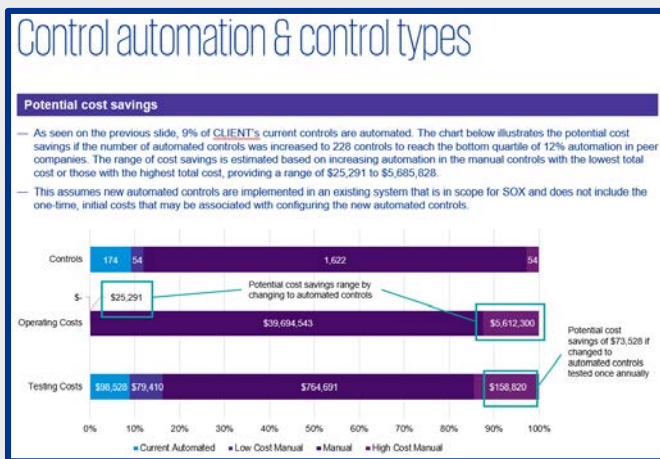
Control automation & control types

Potential cost savings

— As seen on the previous slide, 9% of CLIENT's current controls are automated. The chart below illustrates the potential cost savings if the number of automated controls was increased to 228 controls to reach the bottom quartile of 12% automation in peer companies. The range of cost savings is estimated based on increasing automation in the manual controls with the lowest total cost or those with the highest total cost, providing a range of $25,291 to $5,685,828.

— This assumes new automated controls are implemented in an existing system that is in scope for SOX and does not include the one-time, initial costs that may be associated with configuring the new automated controls.

Controls 174 54 1,622 54

$- $25,291

Potential cost savings range by changing to automated controls

Operating Costs $39,694,543 $5,612,300

Potential cost savings of $73,528 if changed to automated controls tested once annually

Testing Costs $98,528 $79,410 $764,691 $158,820

0% 10% 20% 30% 40% 50% 60% 70% 80% 90% 100%

■ Current Automated ■ Low Cost Manual ■ Manual ■ High Cost Manual